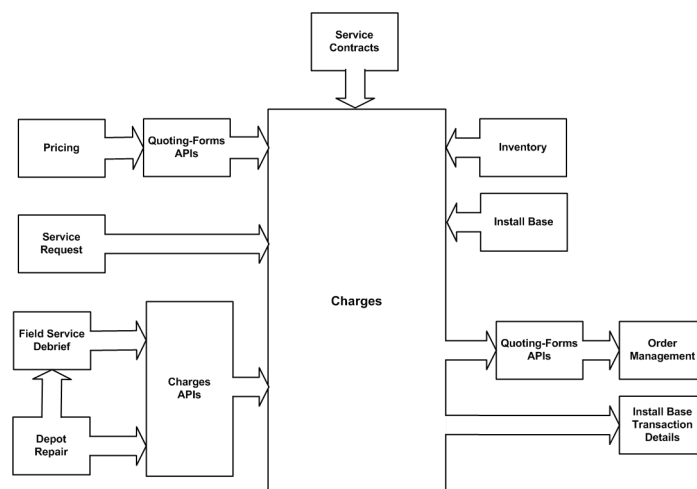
Service Contracts

Pricing

Quoting-Forms APIs

Inventory

Install Base

Service Request

Charges

Field Service Debrief

Charges APIs

Quoting-Forms APIs

Order Management

Depot Repair

Install Base Transaction Details